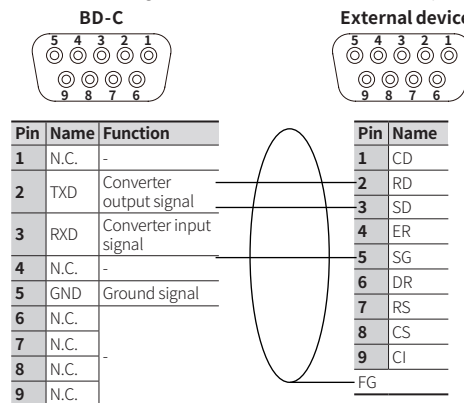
BD-C

5 4 3 2 1
9 8 7 6

External device

5 4 3 2 1
9 8 7 6

| Pin | Name | Function |
|---|---|---|
| 1 | N.C. | - |
| 2 | TXD | Converter output signal |
| 3 | RXD | Converter input signal |
| 4 | N.C. | - |
| 5 | GND | Ground signal |
| 6 | N.C. | - |
| 7 | N.C. | - |
| 8 | N.C. | - |
| 9 | N.C. | - |

| Pin | Name |
|---|---|
| 1 | CD |
| 2 | RD |
| 3 | SD |
| 4 | ER |
| 5 | SG |
| 6 | DR |
| 7 | RS |
| 8 | CS |
| 9 | CI |

FG